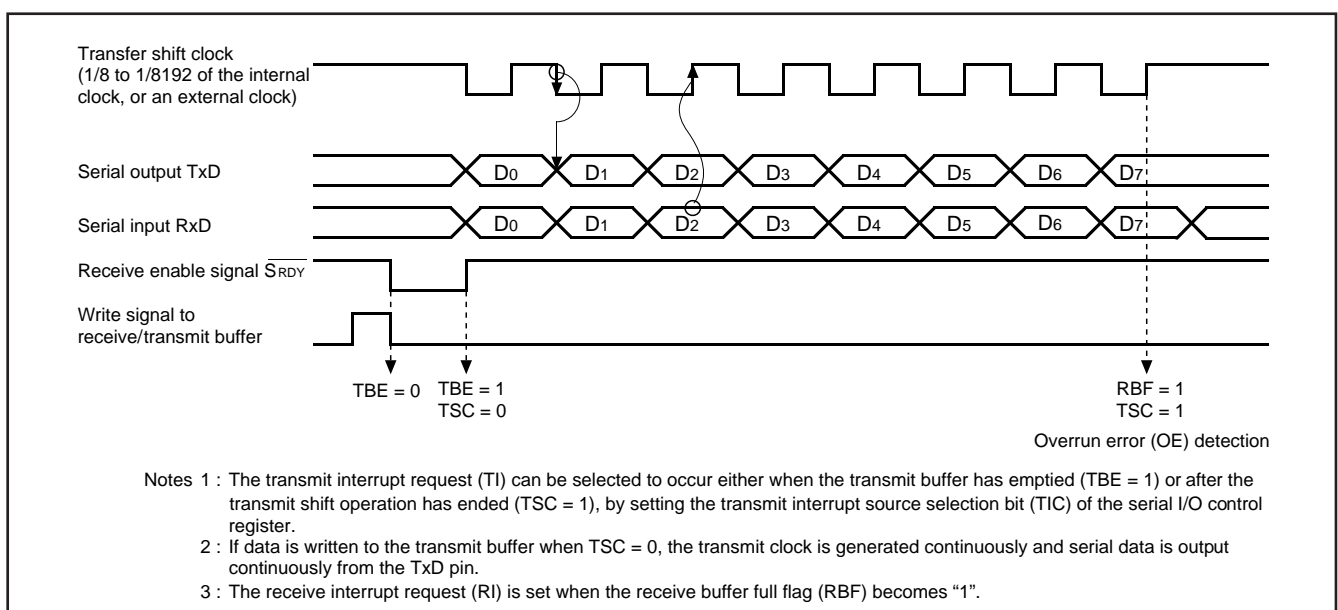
Transfer shift clock (1/8 to 1/8192 of the internal clock, or an external clock)

Serial output TxD

$D_0$ $D_1$ $D_2$ $D_3$ $D_4$ $D_5$ $D_6$ $D_7$

Serial input RxD

$D_0$ $D_1$ $D_2$ $D_3$ $D_4$ $D_5$ $D_6$ $D_7$

Receive enable signal $\overline{S_{RDY}}$

Write signal to receive/transmit buffer

TBE = 0 TBE = 1
TSC = 0

RBF = 1
TSC = 1

Overrun error (OE) detection

Notes 1 : The transmit interrupt request (TI) can be selected to occur either when the transmit buffer has emptied (TBE = 1) or after the transmit shift operation has ended (TSC = 1), by setting the transmit interrupt source selection bit (TIC) of the serial I/O control register.

2 : If data is written to the transmit buffer when TSC = 0, the transmit clock is generated continuously and serial data is output continuously from the TxD pin.

3 : The receive interrupt request (RI) is set when the receive buffer full flag (RBF) becomes “1”.